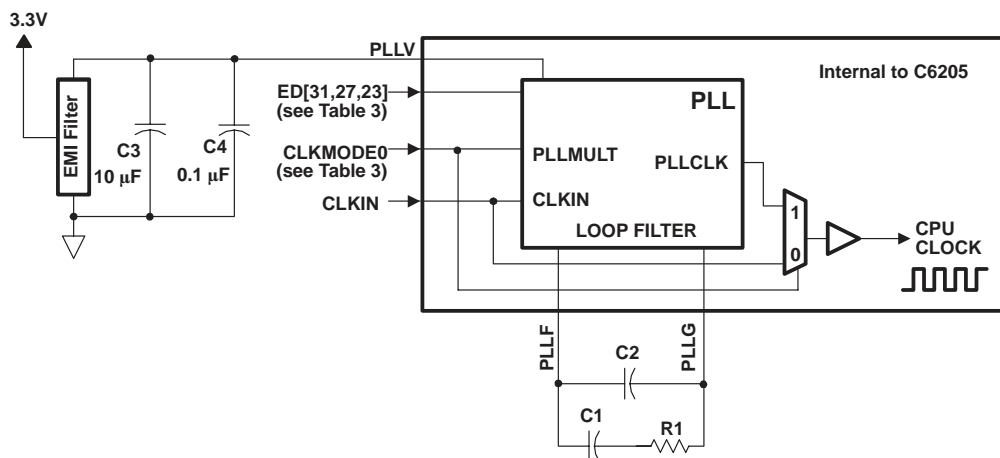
3.3V

EMI Filter

C3
10 μF

C4
0.1 μF

PLLV

ED[31,27,23]
(see Table 3)

CLKMODE0
(see Table 3)

CLKIN

Internal to C6205

PLL

PLLMULT

PLLCLK

CLKIN

LOOP FILTER

1

0

CPU
CLOCK

PLLF

PLLG

C2

C1

R1